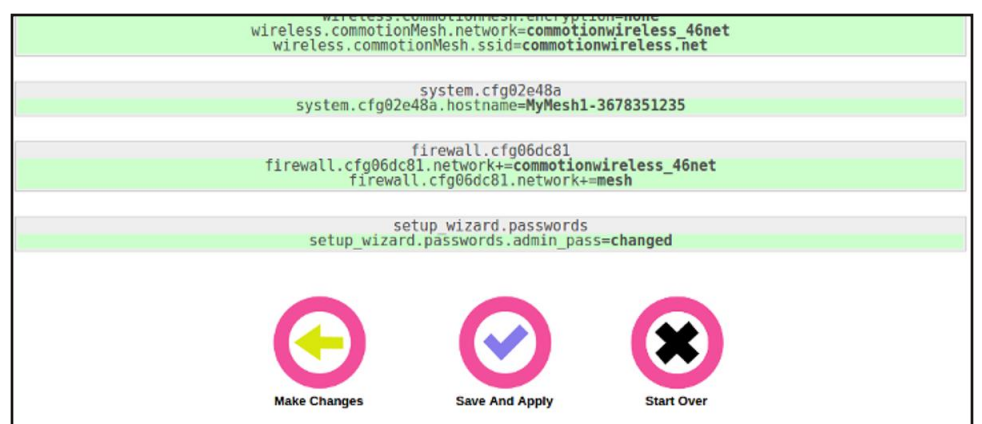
wireless.commotionMesh.network=commotionwireless_46net
wireless.commotionMesh.ssid=commotionwireless.net

system.cfg02e48a
system.cfg02e48a.hostname=MyMesh1-3678351235

firewall.cfg06dc81
firewall.cfg06dc81.network+=commotionwireless_46net
firewall.cfg06dc81.network+=mesh

setup_wizard.passwords
setup_wizard.passwords.admin_pass=changed

Make Changes

Save And Apply

Start Over